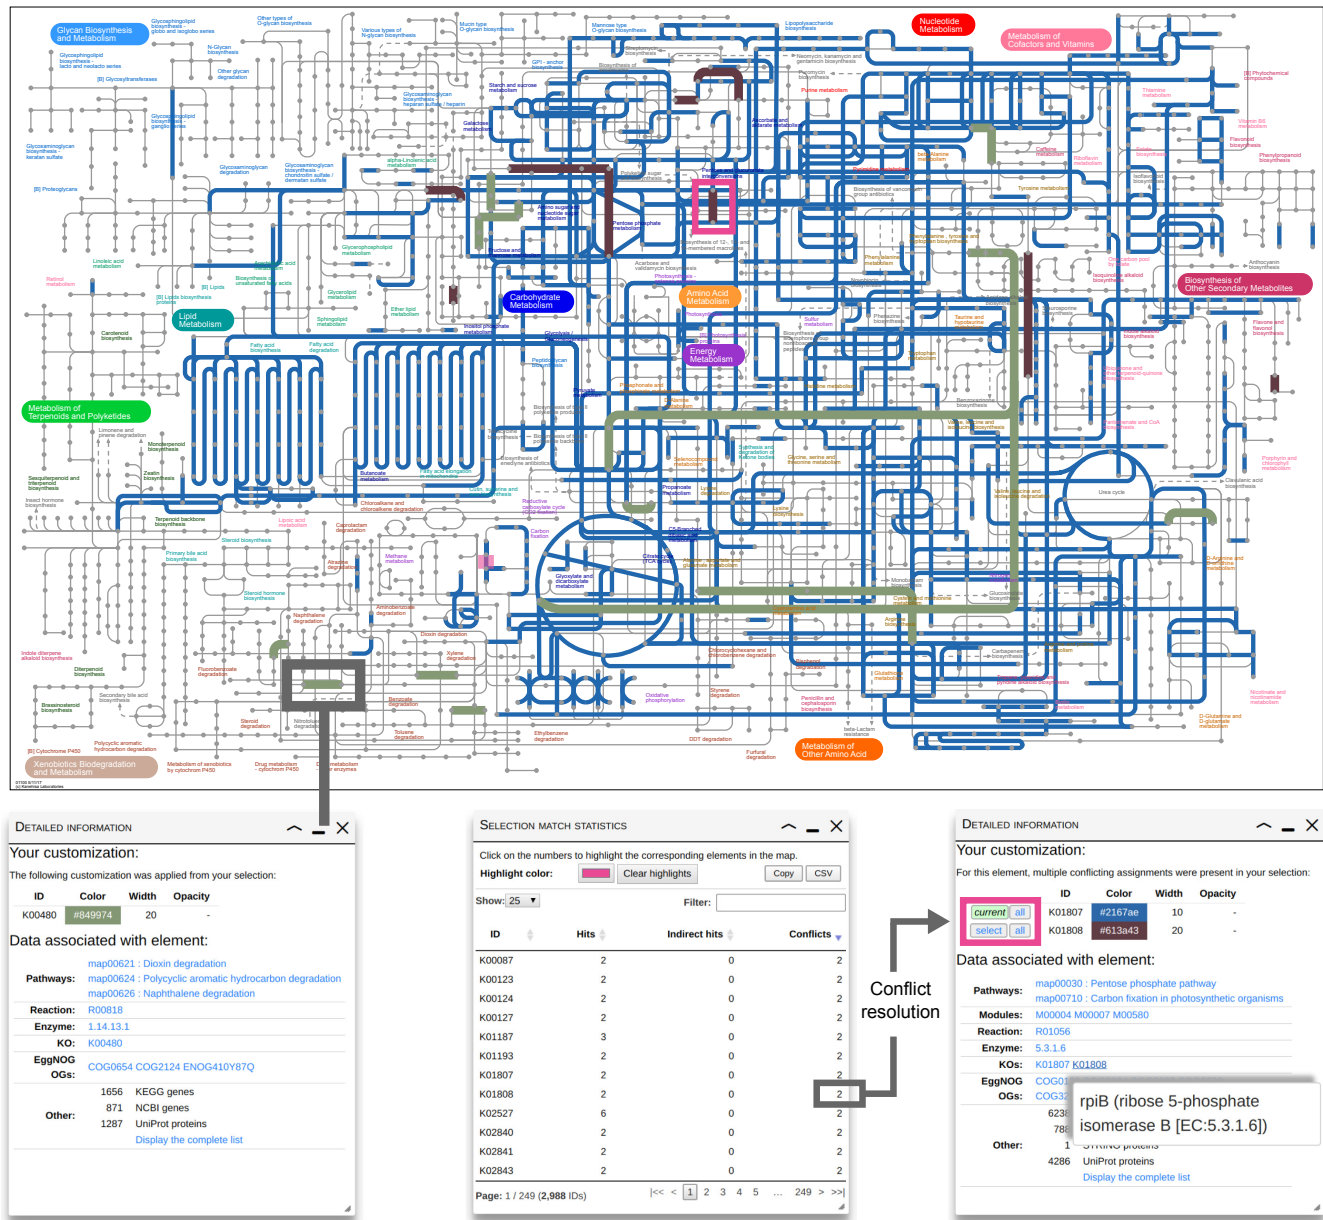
Glycan Biosynthesis and Metabolism

Nucleotide Metabolism

Metabolism of Cofactors and Vitamins

Carbohydrate Metabolism

Amino Acid Metabolism

Energy Metabolism

Lipid Metabolism

Metabolism of Terpenoids and Polyketides

Biosynthesis of Other Secondary Metabolites

Xenobiotics Biodegradation and Metabolism

Metabolism of Other Amino Acids

Detailed Information

Your customization:

The following customization was applied from your selection:

| ID | Color | Width | Opacity |
|---|---|---|---|
| K00480 | #849974 | 20 | - |

Data associated with element:

Pathways: map00621 : Dioxin degradation
map00624 : Polycyclic aromatic hydrocarbon degradation
map00626 : Naphthalene degradation

Reaction: R00818

Enzyme: 1.14.13.1

KO: K00480

EggNOG OGs: COG0654 COG2124 ENOG410Y87Q

Other: 1656 KEGG genes
871 NCBI genes
1287 UniProt proteins
Display the complete list

Selection match statistics

Click on the numbers to highlight the corresponding elements in the map.

Highlight color: Clear highlights Copy CSV

Show: 25 Filter:

| ID | Hits | Indirect hits | Conflicts |
|---|---|---|---|
| K00087 | 2 | 0 | 2 |
| K00123 | 2 | 0 | 2 |
| K00124 | 2 | 0 | 2 |
| K00127 | 2 | 0 | 2 |
| K01187 | 3 | 0 | 2 |
| K01193 | 2 | 0 | 2 |
| K01807 | 2 | 0 | 2 |
| K01808 | 2 | 0 | 2 |
| K02527 | 6 | 0 | 2 |
| K02840 | 2 | 0 | 2 |
| K02841 | 2 | 0 | 2 |
| K02843 | 2 | 0 | 2 |

Page: 1 / 249 (2,988 IDs) |<< < 1 2 3 4 5 ... 249 > >>|

Conflict resolution

Detailed Information

Your customization:

For this element, multiple conflicting assignments were present in your selection:

| | ID | Color | Width | Opacity |
|---|---|---|---|---|
| current all | K01807 | #2167ae | 10 | - |
| select all | K01808 | #613a43 | 20 | - |

Data associated with element:

Pathways: map00030 : Pentose phosphate pathway
map00710 : Carbon fixation in photosynthetic organisms

Modules: M00004 M00007 M00580

Reaction: R01056

Enzyme: 5.3.1.6

KOs: K01807 K01808

EggNOG OGs: COG0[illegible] COG3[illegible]

rpiB (ribose 5-phosphate isomerase B [EC:5.3.1.6])

Other: 6238 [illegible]
788 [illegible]
1 STRING proteins
4286 UniProt proteins
Display the complete list